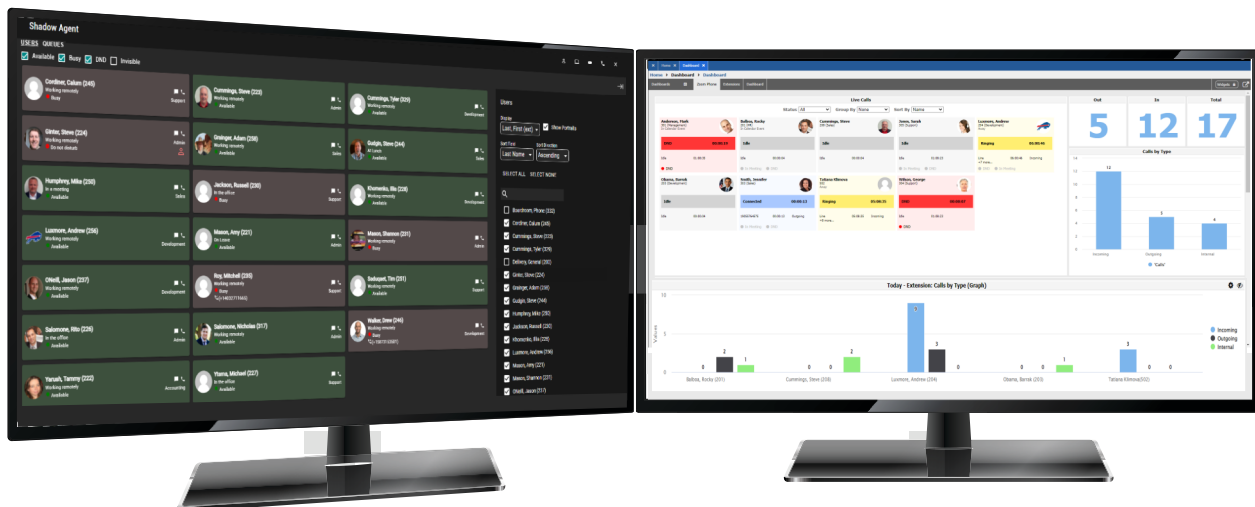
Shadow Agent

USERS QUEUES

Available Busy DND Invisible

Cordiner, Calum (240)
Working remotely
Busy
Support

Cummings, Steve (222)
Working remotely
Available
Admin

Cummings, Tyler (229)
Working remotely
Available
Development

Ginter, Steve (224)
Working remotely
Do not disturb
Admin

Grainger, Adam (238)
Working remotely
Available
Sales

Gudgin, Steve (244)
At Lunch
Available
Sales

Humphrey, Mike (250)
In a meeting
Available
Sales

Jackson, Russell (220)
Working remotely
Busy
Support

Khomenko, Illia (228)
Working remotely
Available
Development

Luxmore, Andrew (256)
Working remotely
Available
Development

Mason, Amy (221)
On Leave
Available
Admin

Mason, Shannon (231)
Working remotely
Available
Support

ONeill, Jason (237)
Working remotely
Available
Development

Roy, Mitchell (235)
Working remotely
Busy
Support

Sadaguet, Tim (251)
Working remotely
Available
Support

Salomone, Rita (226)
In the office
Available
Admin

Salomone, Nicholas (317)
Working remotely
Available
Admin

Walker, Drew (246)
Working remotely
Busy
Development

Yarush, Tammy (222)
Working remotely
Available
Accounting

Ybarra, Michael (227)
In the office
Available
Support

Users
Display
Last, First (ext)
Show Portraits
Sort Field
Last Name
Sort Direction
Ascending
SELECT ALL SELECT NONE

Boardroom, Phone (332)
Cordiner, Calum (240)
Cummings, Steve (222)
Cummings, Tyler (229)
Delivery, General (200)
Ginter, Steve (224)
Grainger, Adam (238)
Gudgin, Steve (244)
Humphrey, Mike (250)
Jackson, Russell (220)
Khomenko, Illia (228)
Luxmore, Andrew (256)
Mason, Amy (221)
Mason, Shannon (231)
ONeill, Jason (237)

Home Dashboard
Home > Dashboard > Dashboard
Dashboard Users Phone Dashboard

Live Calls
Status All Group By None Sort By Name

Out
5
In
12
Total
17

Calls by Type
12
5
4
Incoming Outgoing Internal
Calls

Today - Extension: Calls by Type (Graph)
Values
Balboa, Rocky (201) Cummings, Steve (208) Luxmore, Andrew (204) Obama, Barrak (203) Tatiana Klimova(202)
Incoming
Outgoing
Internal